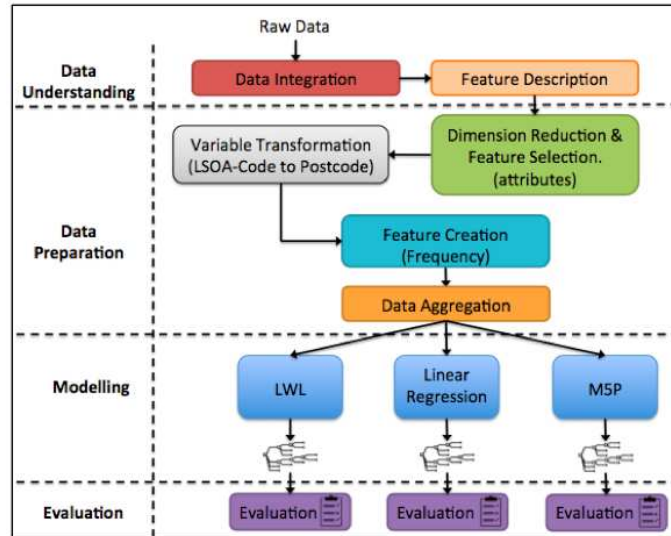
Raw Data

Data Understanding

Data Integration

Feature Description

Variable Transformation (LSOA-Code to Postcode)

Dimension Reduction & Feature Selection. (attributes)

Data Preparation

Feature Creation (Frequency)

Data Aggregation

Modelling

LWL

Linear Regression

M5P

Evaluation

Evaluation

Evaluation

Evaluation